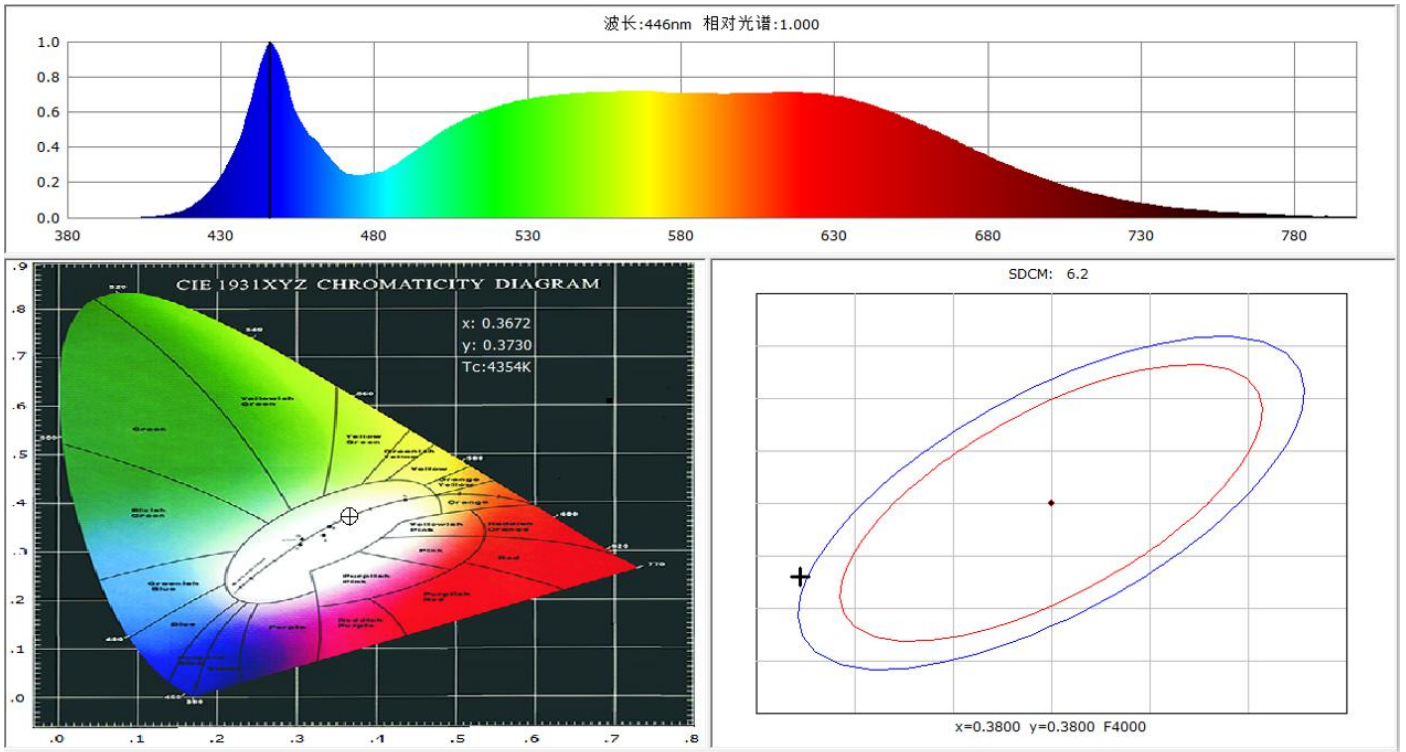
波长:446nm 相对光谱:1.000

1.0
0.8
0.6
0.4
0.2
0.0
380 430 480 530 580 630 680 730 780

CIE 1931XYZ CHROMATICITY DIAGRAM

x: 0.3672
y: 0.3730
Tc:4354K

520
540
560
580
600
620
770
500
480
460
380

Yellowish Green
Green
Yellow Green
Greenish Yellow
Yellow
Orange Yellow
Orange
Reddish Orange
Bluish Green
Yellowish Pink
Pink
Red
Greenish Blue
Purplish Pink
Purplish Red
Blue
Reddish Purple
Purple
Purplish Blue
Violet

.9
.8
.7
.6
.5
.4
.3
.2
.1
.0
.0 .1 .2 .3 .4 .5 .6 .7 .8

SDCM: 6.2

x=0.3800 y=0.3800 F4000